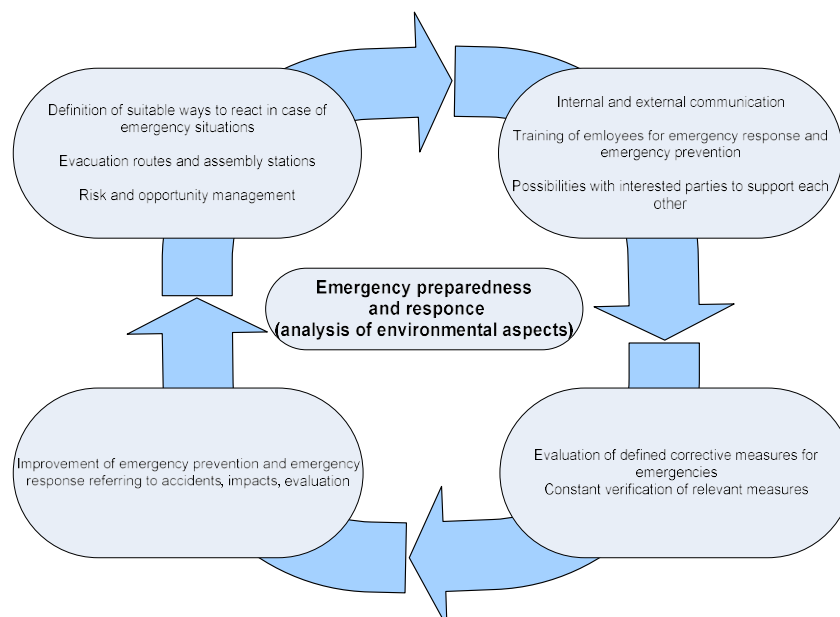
Definition of suitable ways to react in case of emergency situations

Evacuation routes and assembly stations

Risk and opportunity management

Internal and external communication

Training of emloyees for emergency response and emergency prevention

Possibilities with interested parties to support each other

Emergency preparedness and responce (analysis of environmental aspects)

Improvement of emergency prevention and emergency response referring to accidents, impacts, evaluation

Evaluation of defined corrective measures for emergencies
Constant verification of relevant measures